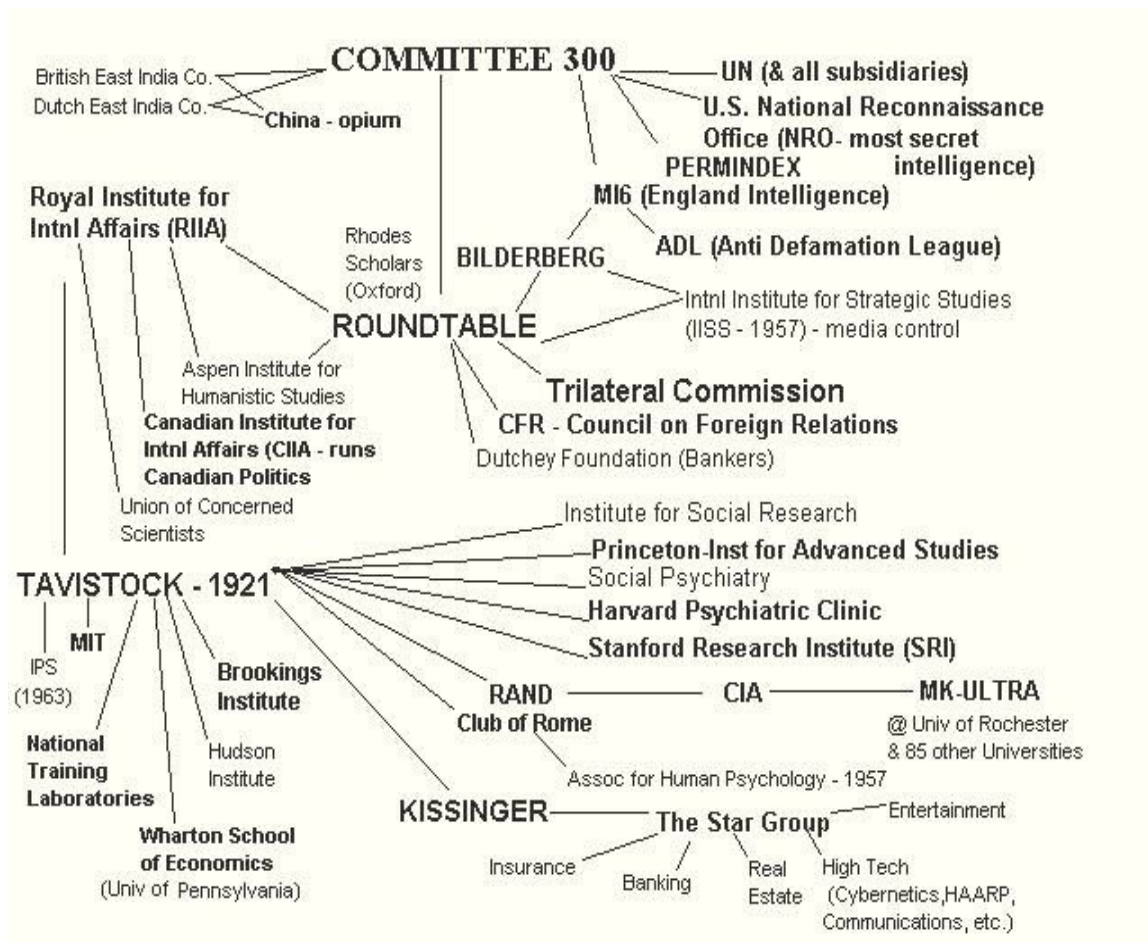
COMMITTEE 300

British East India Co.
Dutch East India Co.
China - opium

UN (& all subsidiaries)
U.S. National Reconnaissance Office (NRO- most secret intelligence)
PERMINDEX
MI6 (England Intelligence)
ADL (Anti Defamation League)

Royal Institute for Intnl Affairs (RIIA)

Rhodes Scholars (Oxford)
BILDERBERG
Intnl Institute for Strategic Studies (IISS - 1957) - media control

ROUNDTABLE

Aspen Institute for Humanistic Studies
Canadian Institute for Intnl Affairs (CIIA - runs Canadian Politics
Trilateral Commission
CFR - Council on Foreign Relations
Dutchey Foundation (Bankers)
Union of Concerned Scientists

Institute for Social Research
Princeton-Inst for Advanced Studies
Social Psychiatry
Harvard Psychiatric Clinic
Stanford Research Institute (SRI)

TAVISTOCK - 1921

IPS (1963)
MIT
National Training Laboratories
Wharton School of Economics (Univ of Pennsylvania)
Hudson Institute
Brookings Institute

RAND
Club of Rome
CIA
MK-ULTRA
@ Univ of Rochester & 85 other Universities
Assoc for Human Psychology - 1957

KISSINGER
The Star Group
Entertainment
Insurance
Banking
Real Estate
High Tech (Cybernetics,HAARP, Communications, etc.)